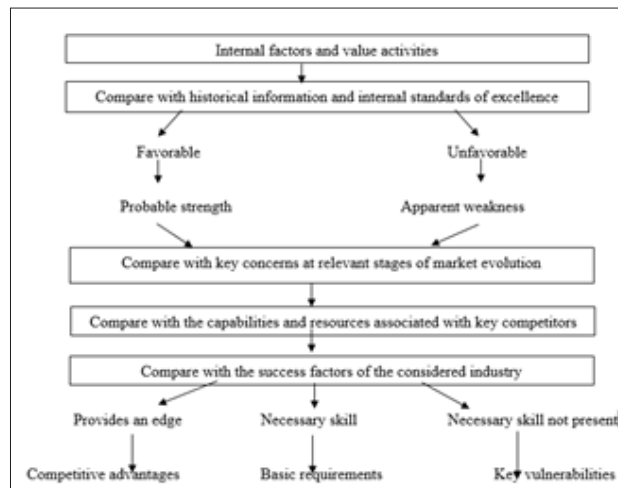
Internal factors and value activities

Compare with historical information and internal standards of excellence

Favorable

Unfavorable

Probable strength

Apparent weakness

Compare with key concerns at relevant stages of market evolution

Compare with the capabilities and resources associated with key competitors

Compare with the success factors of the considered industry

Provides an edge

Necessary skill

Necessary skill not present

Competitive advantages

Basic requirements

Key vulnerabilities